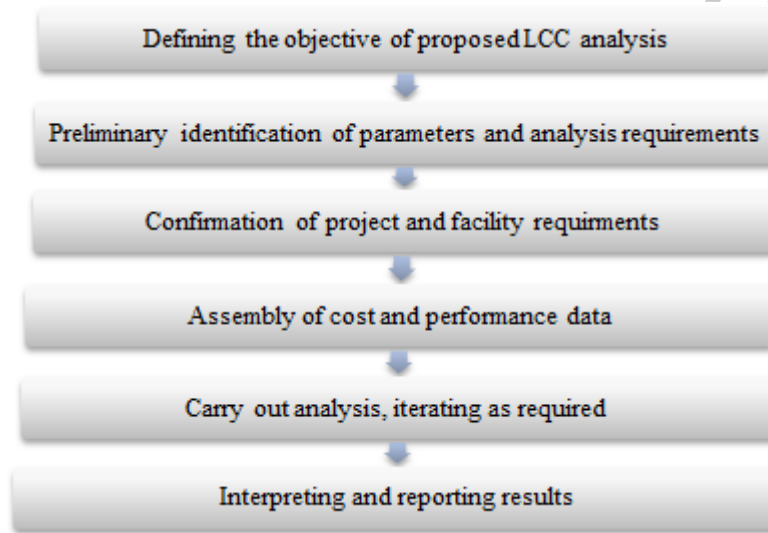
Defining the objective of proposed LCC analysis

Preliminary identification of parameters and analysis requirements

Confirmation of project and facility requirments

Assembly of cost and performance data

Carry out analysis, iterating as required

Interpreting and reporting results